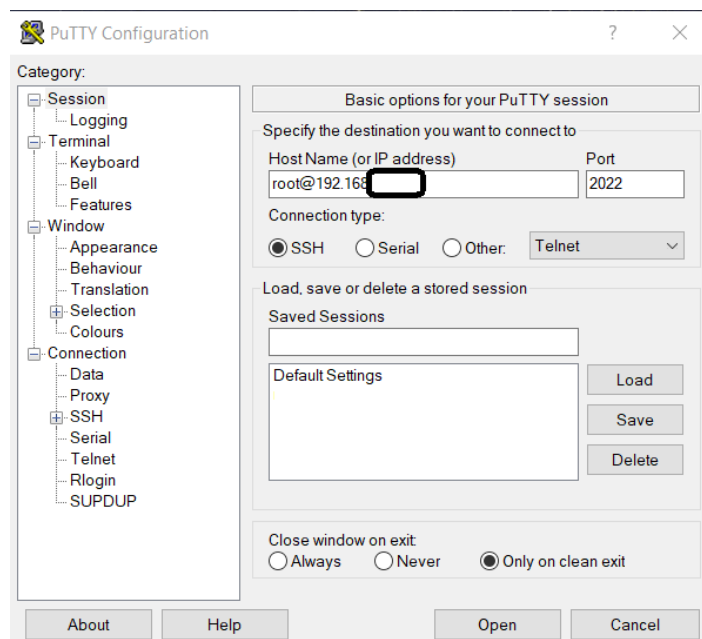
PuTTY Configuration
?
X
Category:
Session
Logging
Terminal
Keyboard
Bell
Features
Window
Appearance
Behaviour
Translation
Selection
Colours
Connection
Data
Proxy
SSH
Serial
Telnet
Rlogin
SUPDUP

Basic options for your PuTTY session
Specify the destination you want to connect to
Host Name (or IP address)
Port
root@192.168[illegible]
2022
Connection type:
SSH
Serial
Other:
Telnet
Load, save or delete a stored session
Saved Sessions
Default Settings
Load
Save
Delete
Close window on exit:
Always
Never
Only on clean exit

About
Help
Open
Cancel